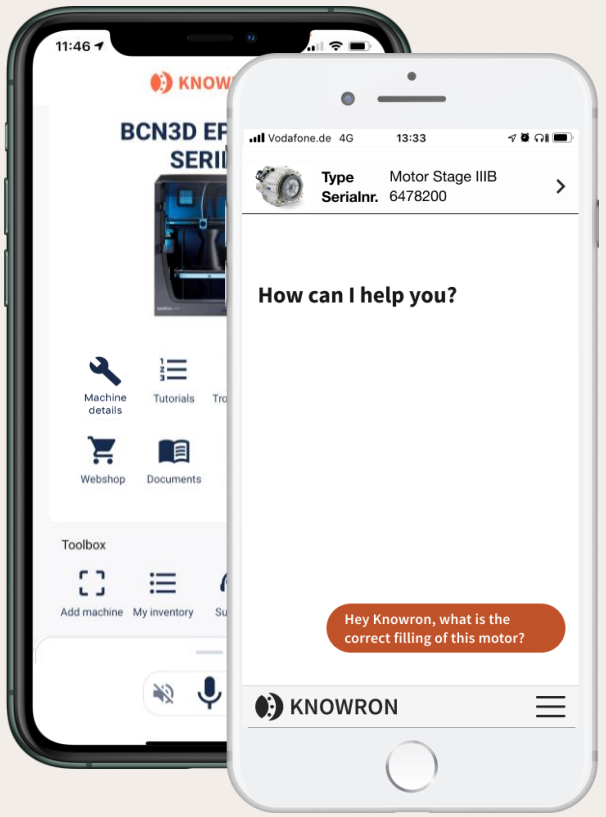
11:46

KNOW

BCN3D EP

SERI

Machine details

Tutorials

Tro

Webshop

Documents

Toolbox

Add machine

My inventory

Su

Vodafone.de 4G

13:33

Type Motor Stage IIIB

Serialnr. 6478200

How can I help you?

Hey Knowron, what is the correct filling of this motor?

KNOWRON